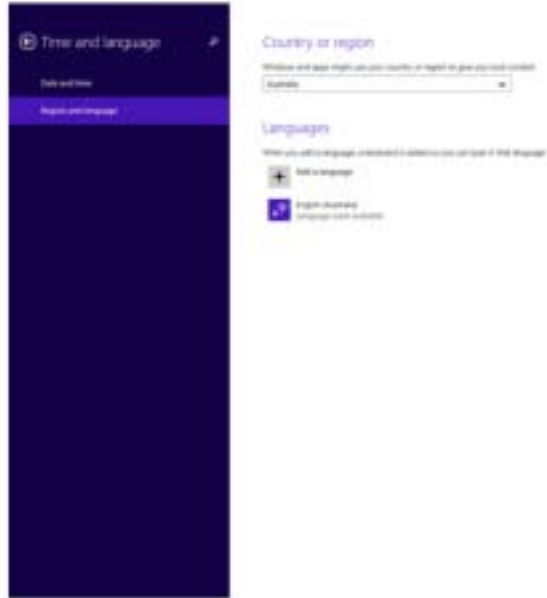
Time and language

Date and time

Region and language

Country or region

Windows and apps might use your country or region to give you local content

Australia

Languages

When you add a language, a keyboard is added so you can type in that language

Add a language

English (Australia)
Language pack available